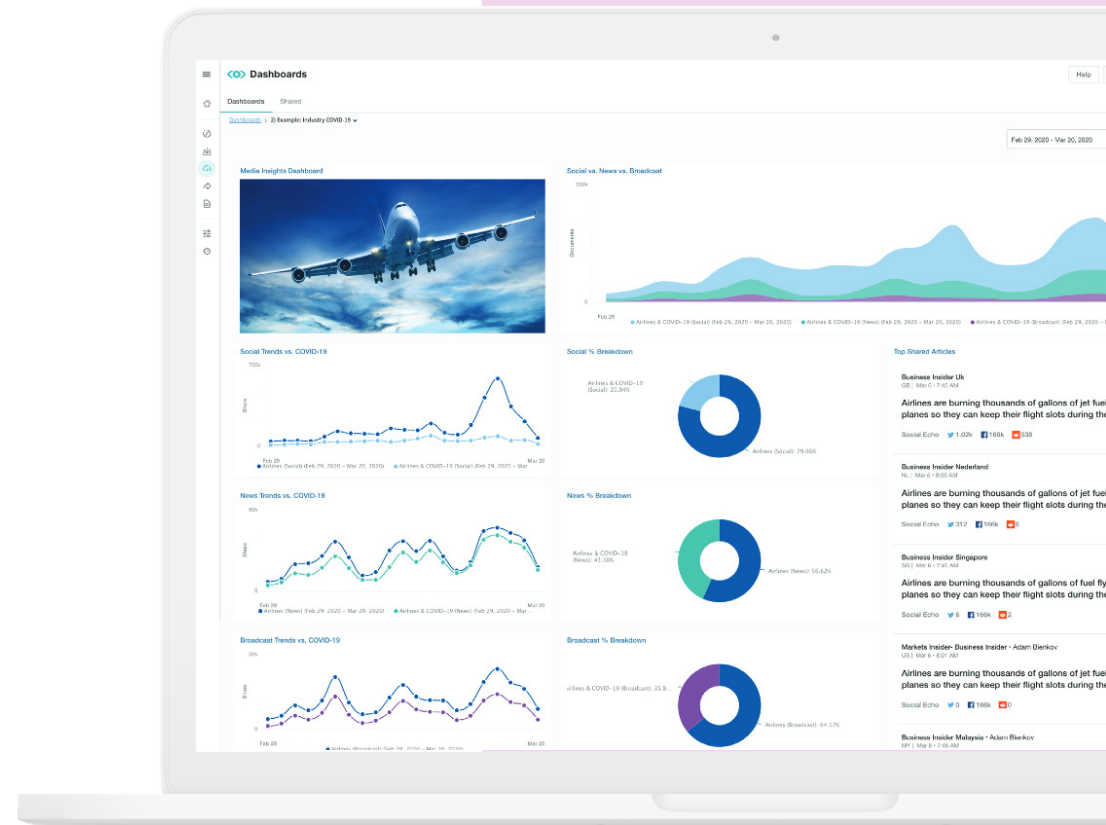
Dashboards

Help

Dashboards Shared

Dashboards > 2) Example: Industry COVID-19

Feb 29, 2020 - Mar 20, 2020

Media Insights Dashboard

Social vs. News vs. Broadcast

200k

Documents

0

Feb 29

Airlines & COVID-19 (Social) (Feb 29, 2020 – Mar 20, 2020) Airlines & COVID-19 (News) (Feb 29, 2020 – Mar 20, 2020) Airlines & COVID-19 (Broadcast) (Feb 29, 2020 – Mar 20, 2020)

Social Trends vs. COVID-19

150k

Share

0

Feb 29

Mar 20

Airlines (Social) (Feb 29, 2020 – Mar 20, 2020) Airlines & COVID-19 (Social) (Feb 29, 2020 – Mar 20, 2020)

Social % Breakdown

Airlines & COVID-19 (Social): 22.84%

Airlines (Social): 79.06%

Top Shared Articles

Business Insider Uk
GB | Mar 6 • 7:45 AM

Airlines are burning thousands of gallons of jet fuel planes so they can keep their flight slots during the

Social Echo 1.02k 166k 538

Business Insider Nederland
NL | Mar 6 • 8:03 AM

Airlines are burning thousands of gallons of jet fuel planes so they can keep their flight slots during the

Social Echo 312 166k 0

Business Insider Singapore
SG | Mar 6 • 7:45 AM

Airlines are burning thousands of gallons of fuel fly planes so they can keep their flight slots during the

Social Echo 6 166k 2

Markets Insider- Business Insider • Adam Bienkov
US | Mar 6 • 8:01 AM

Airlines are burning thousands of gallons of jet fuel planes so they can keep their flight slots during the

Social Echo 0 166k 0

Business Insider Malaysia • Adam Bienkov
MY | Mar 6 • 7:46 AM

News Trends vs. COVID-19

40k

Share

Feb 29

Mar 20

Airlines (News) (Feb 29, 2020 – Mar 20, 2020) Airlines & COVID-19 (News) (Feb 29, 2020 – Mar 20, 2020)

News % Breakdown

Airlines & COVID-19 (News): 43.38%

Airlines (News): 56.62%

Broadcast Trends vs. COVID-19

30k

Share

Feb 29

Mar 20

Airlines (Broadcast) (Feb 29, 2020 – Mar 20, 2020)

Broadcast % Breakdown

Airlines & COVID-19 (Broadcast): 35.8

Airlines (Broadcast): 64.17%